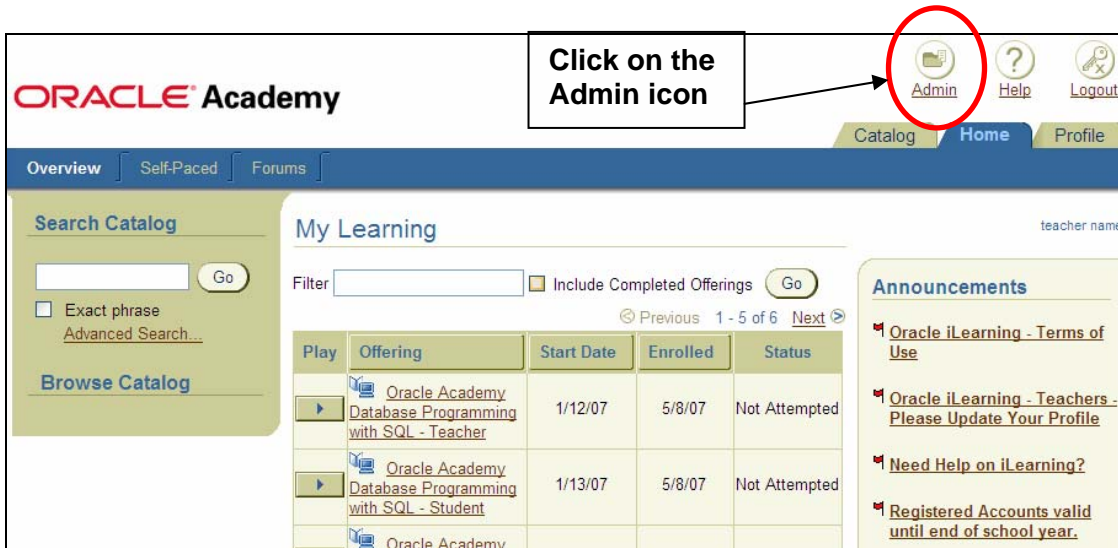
ORACLE Academy

Click on the Admin icon

Admin Help Logout

Catalog Home Profile

Overview Self-Paced Forums

Search Catalog

Go

Exact phrase

Advanced Search...

Browse Catalog

My Learning

teacher name

Filter Include Completed Offerings Go

Previous 1 - 5 of 6 Next

| Play | Offering | Start Date | Enrolled | Status |
|---|---|---|---|---|
| ▸ | Oracle Academy Database Programming with SQL - Teacher | 1/12/07 | 5/8/07 | Not Attempted |
| ▸ | Oracle Academy Database Programming with SQL - Student | 1/13/07 | 5/8/07 | Not Attempted |
| | Oracle Academy | | | |

Announcements

Oracle iLearning - Terms of Use

Oracle iLearning - Teachers - Please Update Your Profile

Need Help on iLearning?

Registered Accounts valid until end of school year.